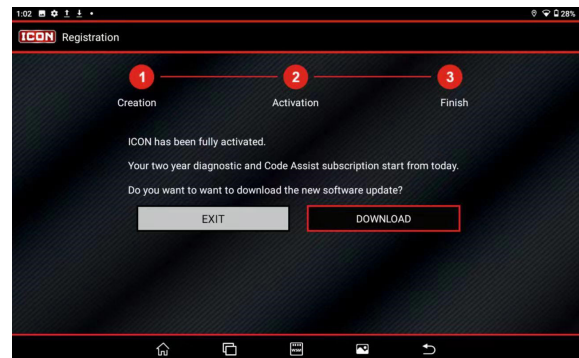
1:02 28%

ICON Registration

1 Creation
2 Activation
3 Finish

ICON has been fully activated.

Your two year diagnostic and Code Assist subscription start from today.

Do you want to want to download the new software update?

EXIT

DOWNLOAD